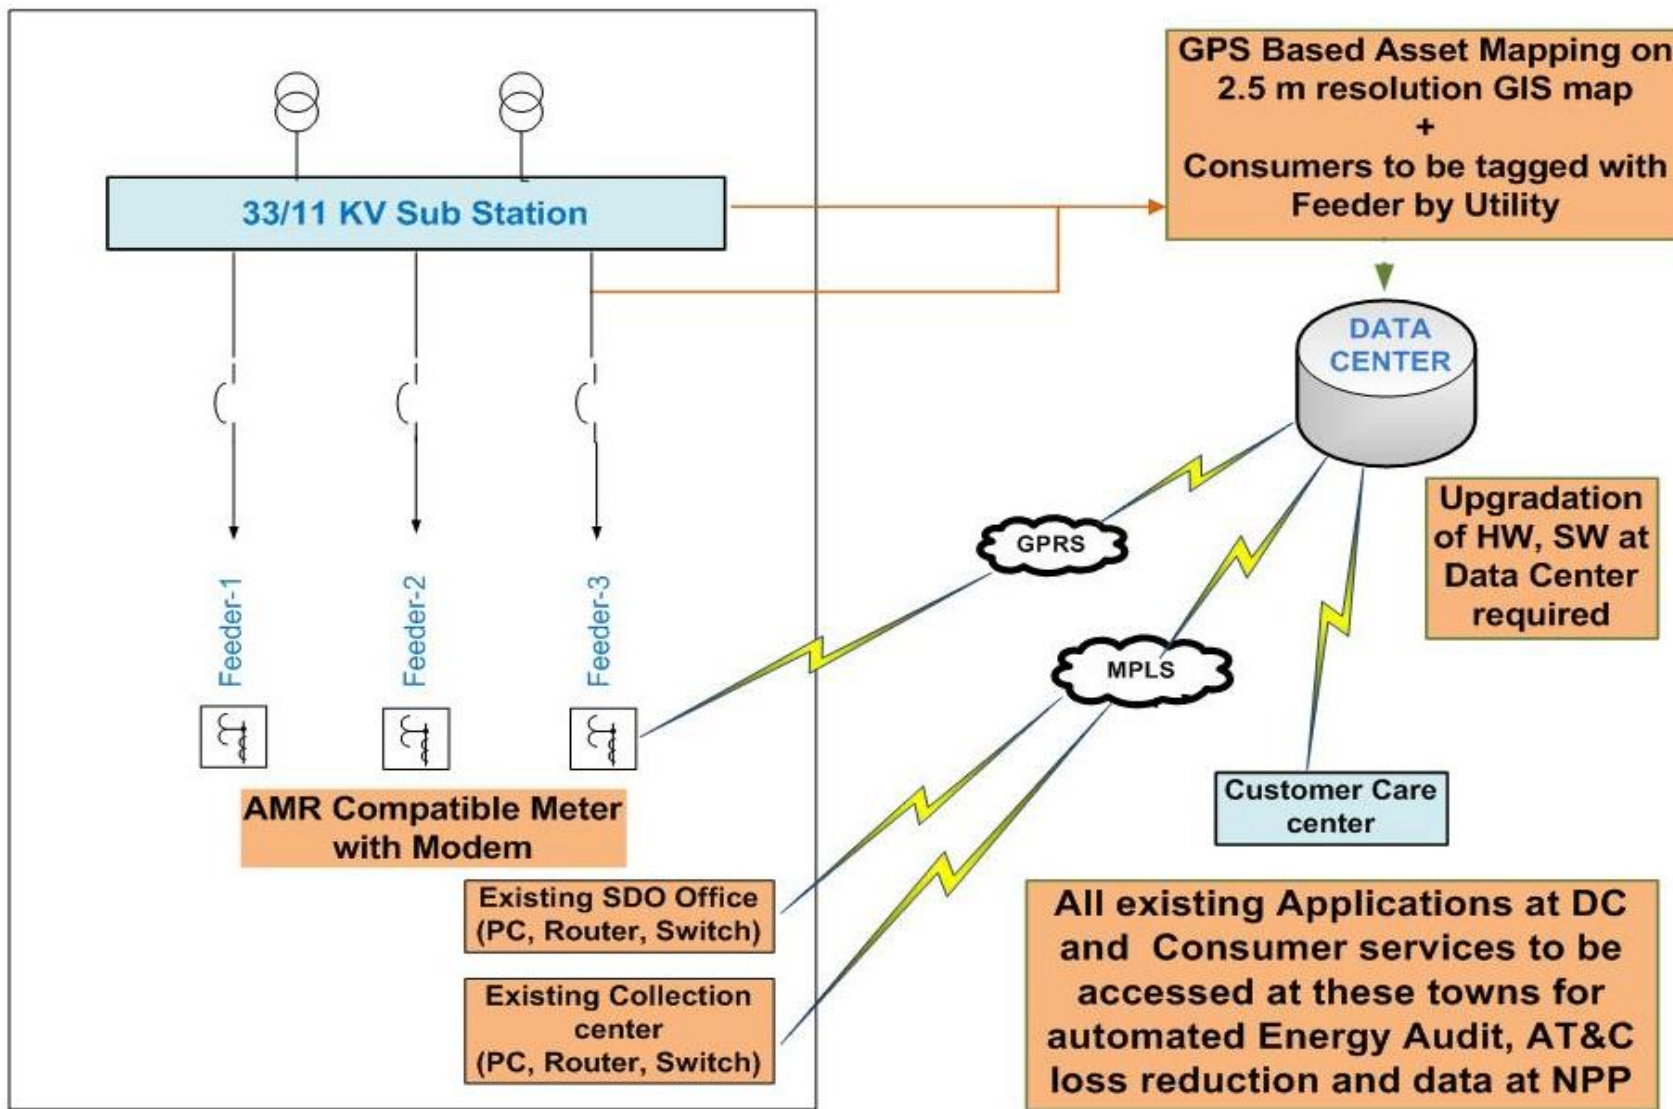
33/11 KV Sub Station

Feeder-1

Feeder-2

Feeder-3

AMR Compatible Meter with Modem

Existing SDO Office (PC, Router, Switch)

Existing Collection center (PC, Router, Switch)

GPS Based Asset Mapping on 2.5 m resolution GIS map
+
Consumers to be tagged with Feeder by Utility

DATA CENTER

Upgradation of HW, SW at Data Center required

GPRS

MPLS

Customer Care center

All existing Applications at DC and Consumer services to be accessed at these towns for automated Energy Audit, AT&C loss reduction and data at NPP